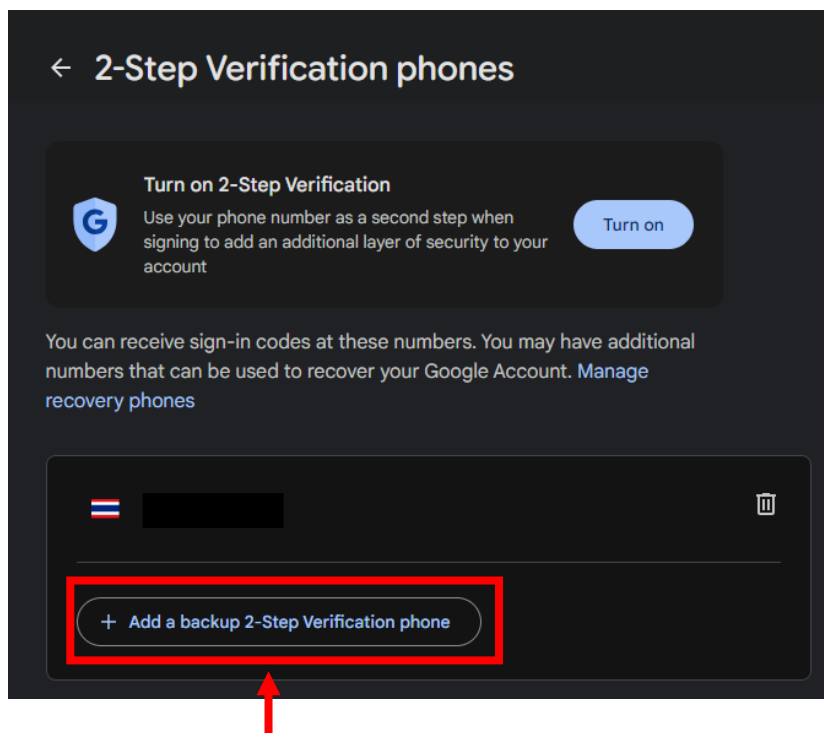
← 2-Step Verification phones

Turn on 2-Step Verification

Use your phone number as a second step when signing to add an additional layer of security to your account

Turn on

You can receive sign-in codes at these numbers. You may have additional numbers that can be used to recover your Google Account. Manage recovery phones

+ Add a backup 2-Step Verification phone